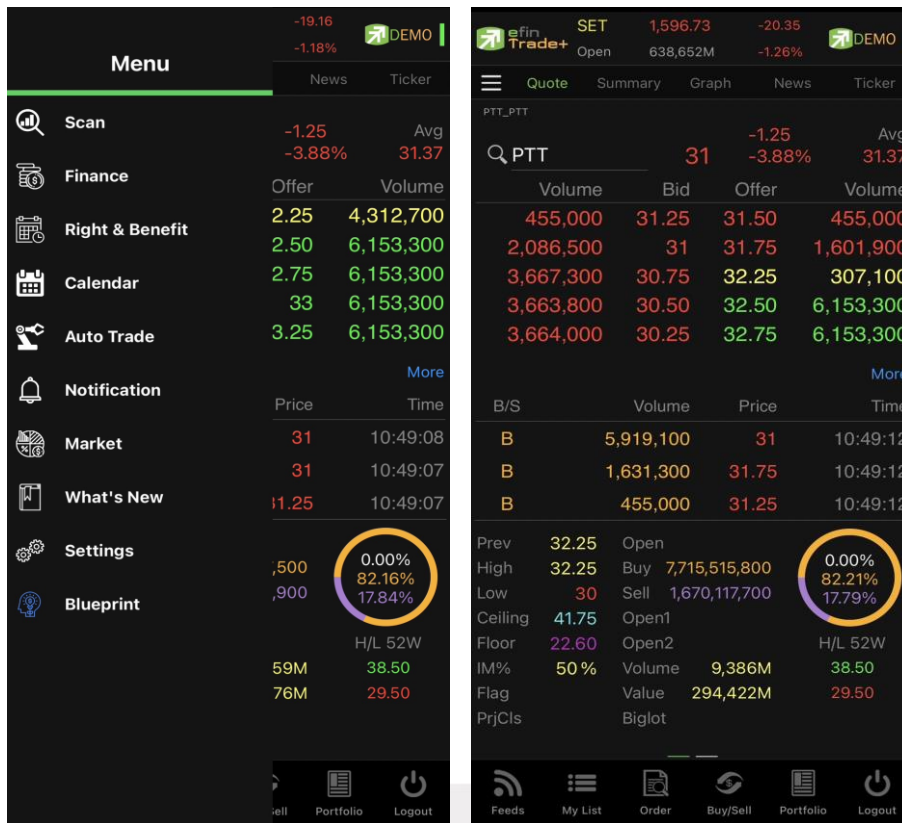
-19.16
-1.18%
DEMO

Menu

News Ticker

Scan
Finance
Right & Benefit
Calendar
Auto Trade
Notification
Market
What's New
Settings
Blueprint

-1.25 Avg
-3.88% 31.37

| Offer | Volume |
|---|---|
| 2.25 | 4,312,700 |
| 2.50 | 6,153,300 |
| 2.75 | 6,153,300 |
| 33 | 6,153,300 |
| 3.25 | 6,153,300 |

More

| Price | Time |
|---|---|
| 31 | 10:49:08 |
| 31 | 10:49:07 |
| 31.25 | 10:49:07 |

,500
,900
0.00%
82.16%
17.84%
H/L 52W
59M 38.50
76M 29.50

ell Portfolio Logout

efin Trade+ SET 1,596.73 -20.35
Open 638,652M -1.26%
DEMO

Quote Summary Graph News Ticker

PTT_PTT
PTT 31 -1.25 Avg
-3.88% 31.37

| Volume | Bid | Offer | Volume |
|---|---|---|---|
| 455,000 | 31.25 | 31.50 | 455,000 |
| 2,086,500 | 31 | 31.75 | 1,601,900 |
| 3,667,300 | 30.75 | 32.25 | 307,100 |
| 3,663,800 | 30.50 | 32.50 | 6,153,300 |
| 3,664,000 | 30.25 | 32.75 | 6,153,300 |

More

| B/S | Volume | Price | Time |
|---|---|---|---|
| B | 5,919,100 | 31 | 10:49:12 |
| B | 1,631,300 | 31.75 | 10:49:12 |
| B | 455,000 | 31.25 | 10:49:12 |

Prev 32.25 Open
High 32.25 Buy 7,715,515,800
Low 30 Sell 1,670,117,700
Ceiling 41.75 Open1
Floor 22.60 Open2
IM% 50 % Volume 9,386M
Flag Value 294,422M
PrjCls Biglot

0.00%
82.21%
17.79%
H/L 52W
38.50
29.50

Feeds My List Order Buy/Sell Portfolio Logout